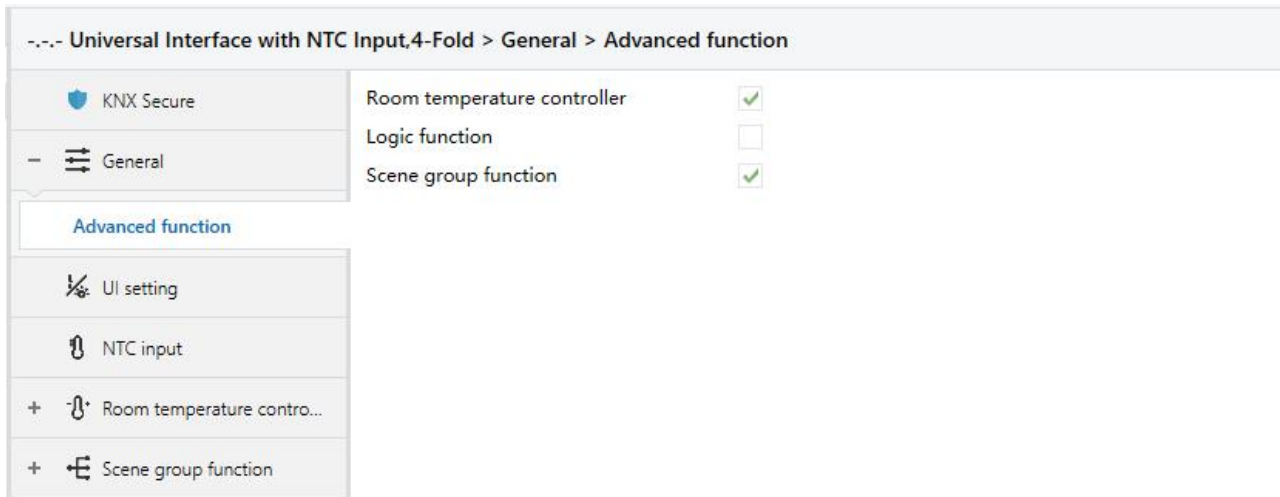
-.-.- Universal Interface with NTC Input,4-Fold > General > Advanced function

KNX Secure

– General

Advanced function

UI setting

NTC input

+ Room temperature contro...

+ Scene group function

Room temperature controller ✓
Logic function
Scene group function ✓